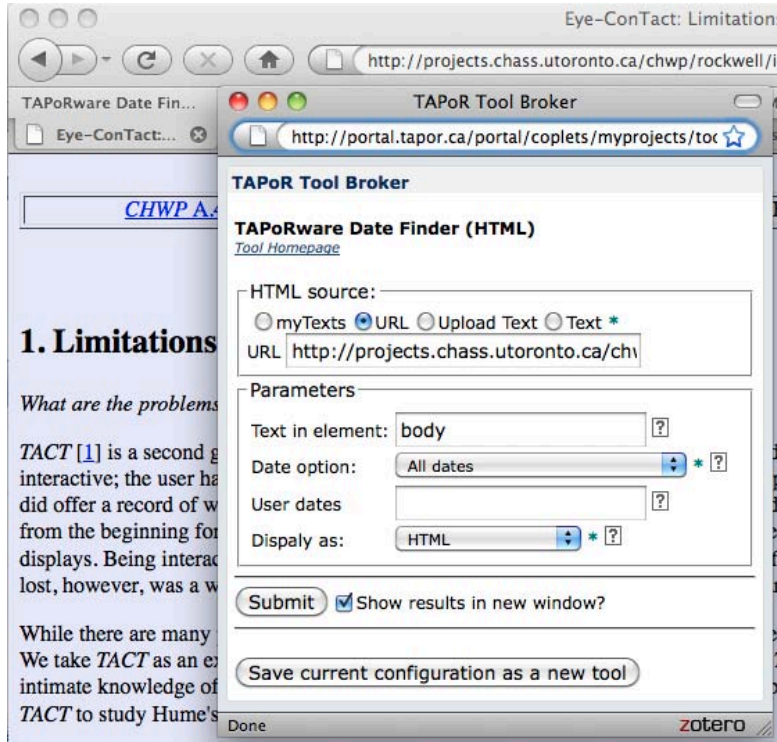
Eye-ConTact: Limitation

http://projects.chass.utoronto.ca/chwp/rockwell/i

TAPoRware Date Fin...

Eye-ConTact:...

TAPoR Tool Broker

http://portal.tapor.ca/portal/coplets/myprojects/toc

CHWP A.

1. Limitations

What are the problems

TACT [1] is a second g interactive; the user ha did offer a record of w from the beginning for displays. Being interac lost, however, was a w

While there are many We take TACT as an ex intimate knowledge of TACT to study Hume's

TAPoR Tool Broker

TAPoRware Date Finder (HTML)

Tool Homepage

HTML source:

myTexts URL Upload Text Text *

URL http://projects.chass.utoronto.ca/chv

Parameters

Text in element: body ?

Date option: All dates * ?

User dates ?

Dispaly as: HTML * ?

Submit Show results in new window?

Save current configuration as a new tool

Done

zotero